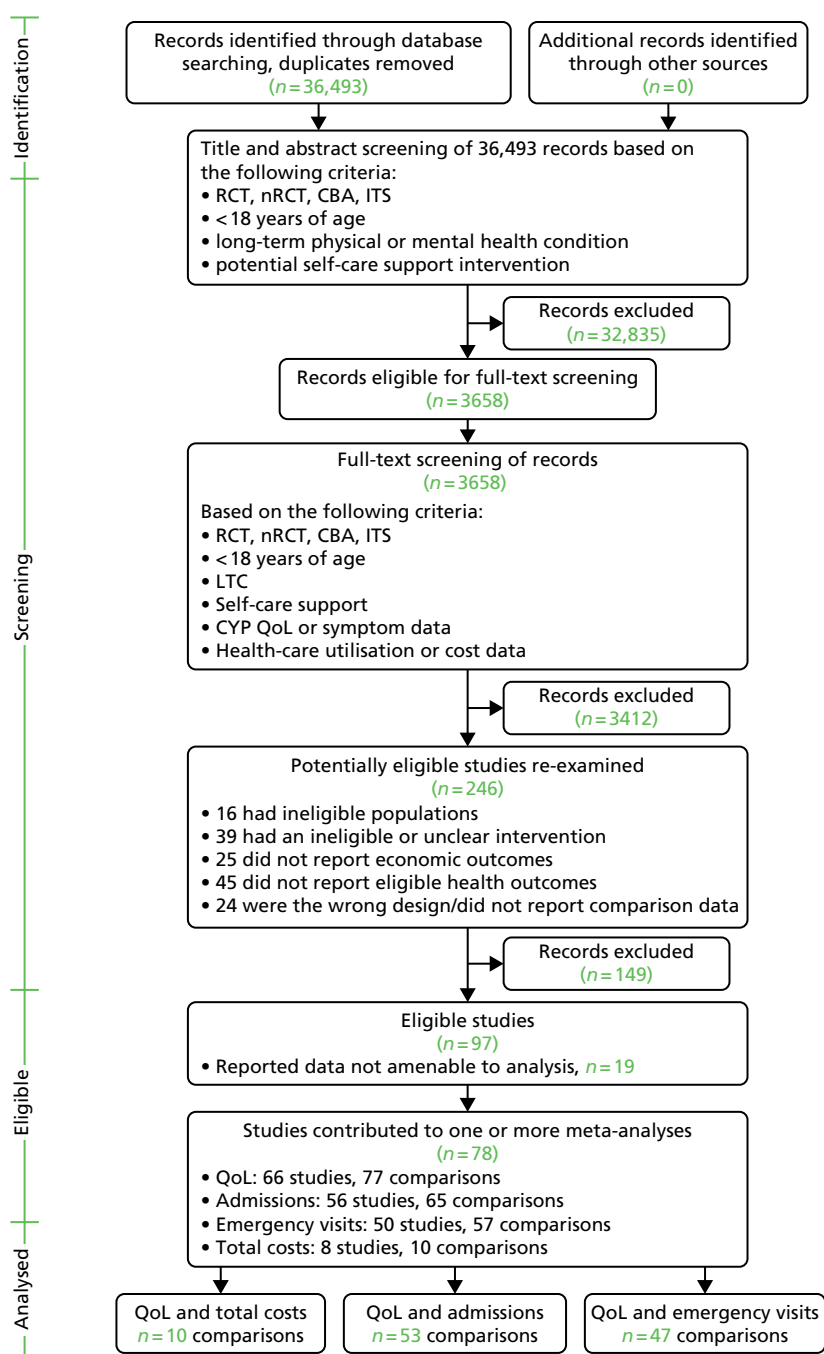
Identification

Records identified through database searching, duplicates removed
($n = 36,493$)

Additional records identified through other sources
($n = 0$)

Screening

Title and abstract screening of 36,493 records based on the following criteria:
• RCT, nRCT, CBA, ITS
• < 18 years of age
• long-term physical or mental health condition
• potential self-care support intervention

Records excluded
($n = 32,835$)

Records eligible for full-text screening
($n = 3658$)

Full-text screening of records
($n = 3658$)
Based on the following criteria:
• RCT, nRCT, CBA, ITS
• < 18 years of age
• LTC
• Self-care support
• CYP QoL or symptom data
• Health-care utilisation or cost data

Records excluded
($n = 3412$)

Potentially eligible studies re-examined
($n = 246$)
• 16 had ineligible populations
• 39 had an ineligible or unclear intervention
• 25 did not report economic outcomes
• 45 did not report eligible health outcomes
• 24 were the wrong design/did not report comparison data

Records excluded
($n = 149$)

Eligible

Eligible studies
($n = 97$)
• Reported data not amenable to analysis, $n = 19$

Analysed

Studies contributed to one or more meta-analyses
($n = 78$)
• QoL: 66 studies, 77 comparisons
• Admissions: 56 studies, 65 comparisons
• Emergency visits: 50 studies, 57 comparisons
• Total costs: 8 studies, 10 comparisons

QoL and total costs
$n = 10$ comparisons

QoL and admissions
$n = 53$ comparisons

QoL and emergency visits
$n = 47$ comparisons